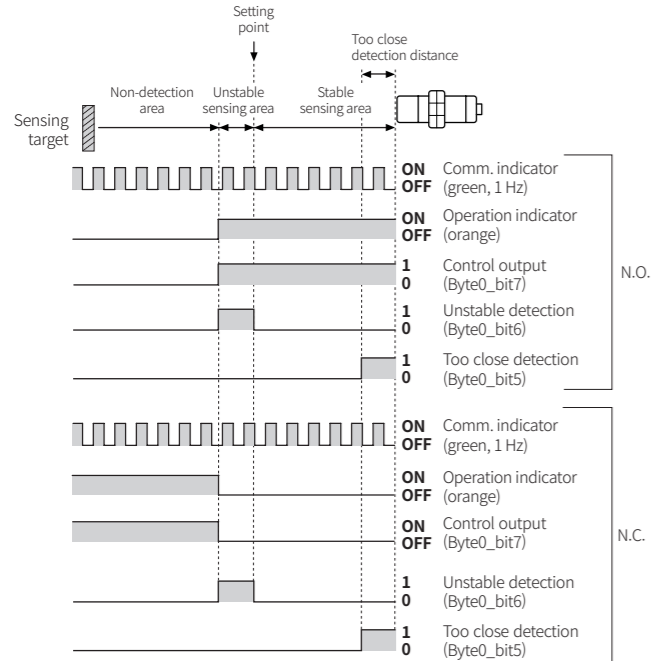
Setting point

Too close detection distance

Non-detection area

Unstable sensing area

Stable sensing area

Sensing target

ON
OFF
Comm. indicator (green, 1 Hz)

ON
OFF
Operation indicator (orange)

1
0
Control output (Byte0_bit7)

1
0
Unstable detection (Byte0_bit6)

1
0
Too close detection (Byte0_bit5)

N.O.

ON
OFF
Comm. indicator (green, 1 Hz)

ON
OFF
Operation indicator (orange)

ON
OFF
Control output (Byte0_bit7)

1
0
Unstable detection (Byte0_bit6)

1
0
Too close detection (Byte0_bit5)

N.C.